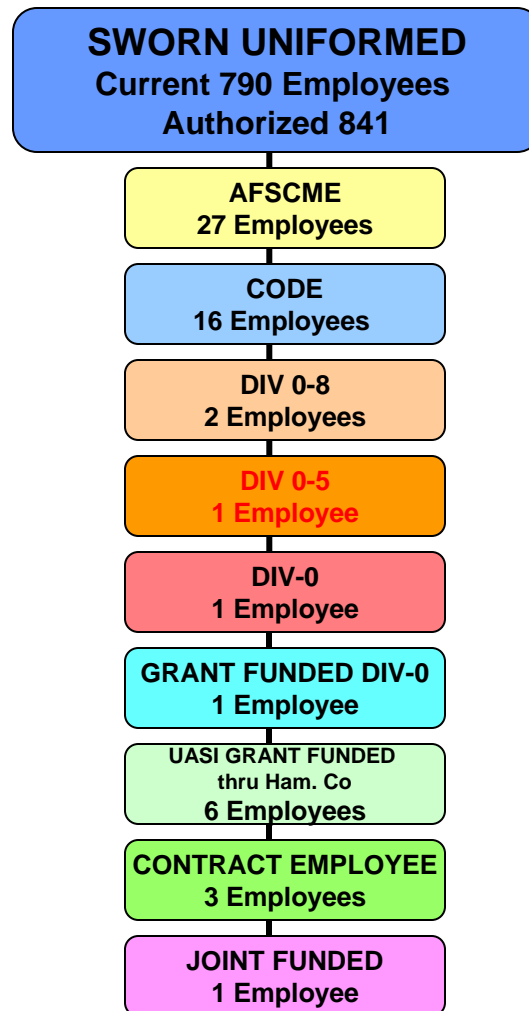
SWORN UNIFORMED
Current 790 Employees
Authorized 841

AFSCME
27 Employees

CODE
16 Employees

DIV 0-8
2 Employees

DIV 0-5
1 Employee

DIV-0
1 Employee

GRANT FUNDED DIV-0
1 Employee

UASI GRANT FUNDED
thru Ham. Co
6 Employees

CONTRACT EMPLOYEE
3 Employees

JOINT FUNDED
1 Employee